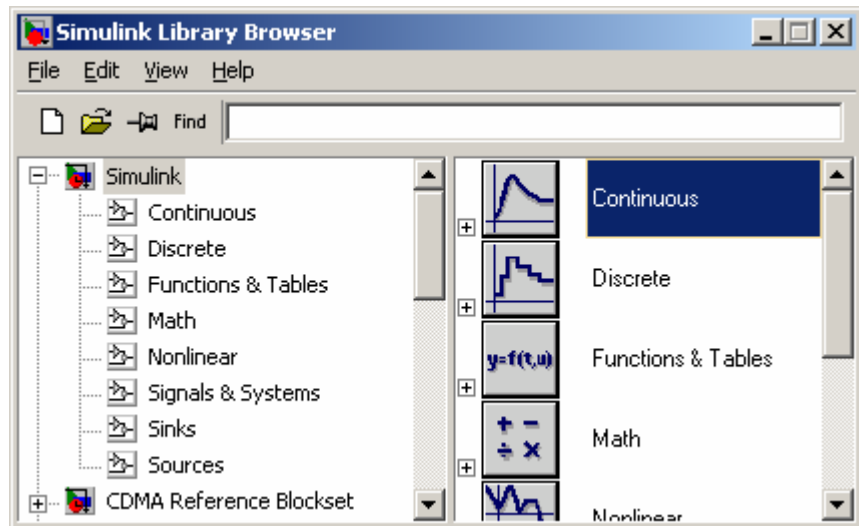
Simulink Library Browser

File Edit View Help

Find

Simulink
Continuous
Discrete
Functions & Tables
Math
Nonlinear
Signals & Systems
Sinks
Sources
CDMA Reference Blockset

Continuous

Discrete

y=f(t,u)
Functions & Tables

+ −
÷ ×
Math

Nonlinear